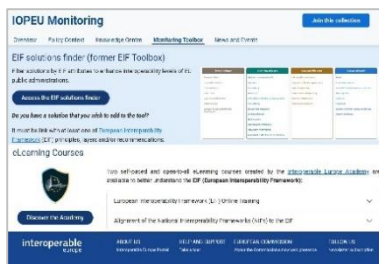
IOPEU Monitoring

Join this collection

Overview Policy Context Knowledge Centre Monitoring Toolbox News and Events

EIF solutions finder (former EIF Toolbox)

Filter solutions by EIF attributes to enhance interoperability levels of EU public administrations.

Access the EIF solutions finder

Do you have a solution that you wish to add to the tool?

It must be link with at least one of European Interoperability Framework (EIF) principles, layers and/or recommendations.

eLearning Courses

Two self-paced and open-to-all eLearning courses created by the Interoperable Europe Academy are available to better understand the EIF (European Interoperability Framework):

Discover the Academy

European Interoperability Framework (EIF) Online training

Alignment of the National Interoperability Frameworks (NIFs) to the EIF

interoperable europe

ABOUT US

HELP AND SUPPORT

EUROPEAN COMMISSION

FOLLOW US

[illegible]